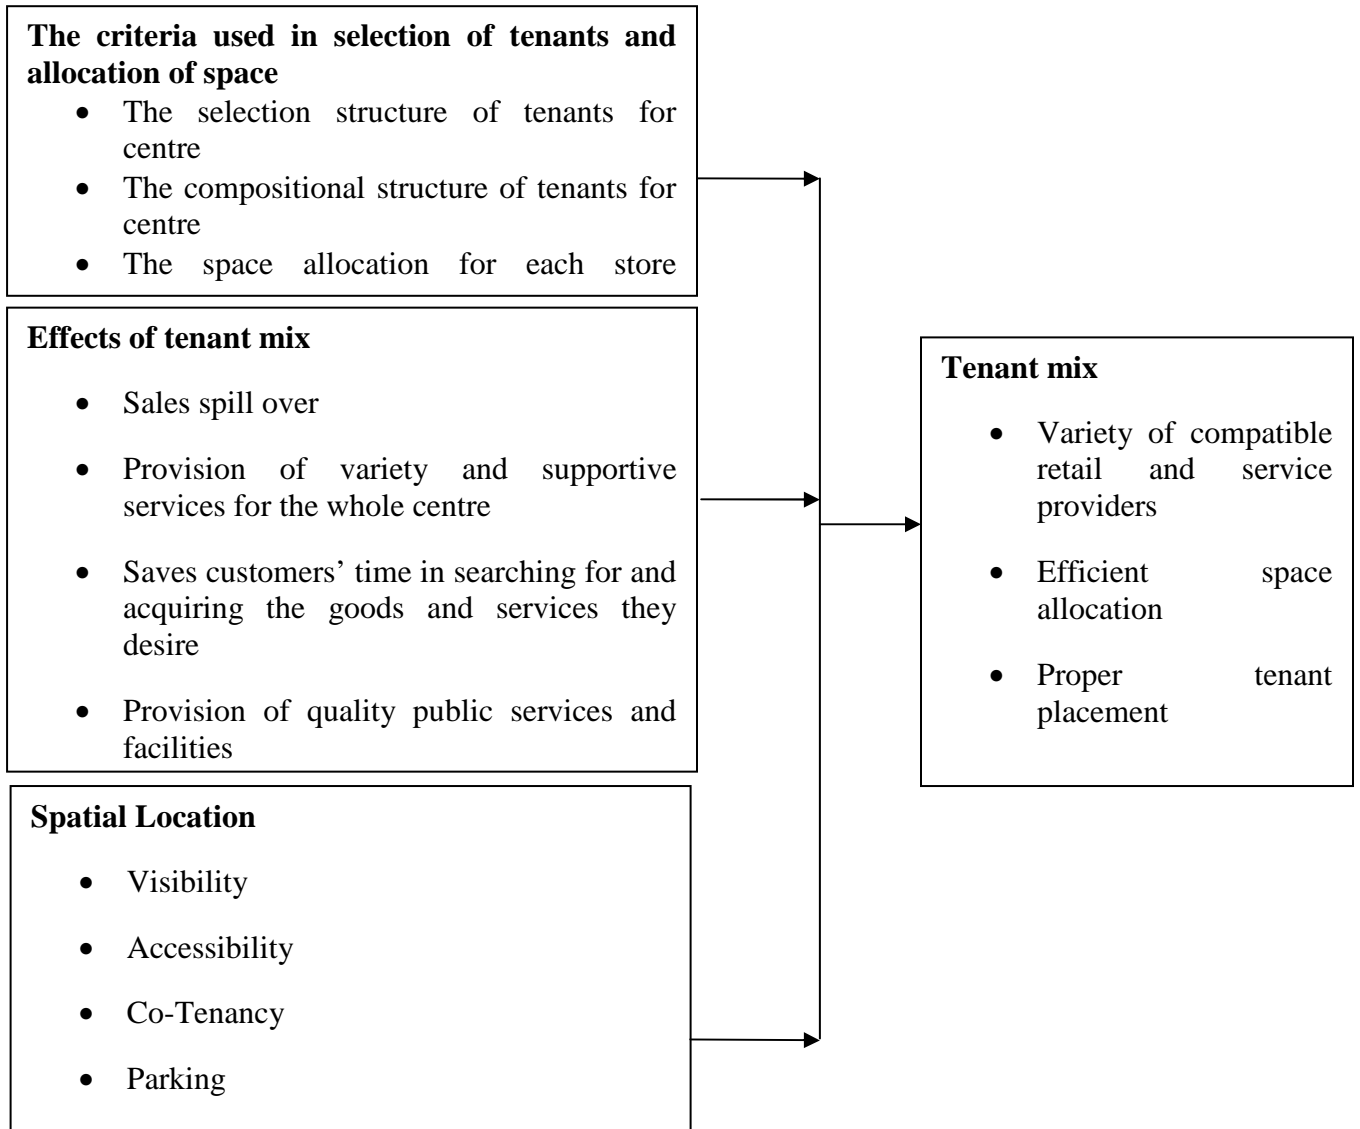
**The criteria used in selection of tenants and allocation of space**

- The selection structure of tenants for centre
- The compositional structure of tenants for centre
- The space allocation for each store

**Effects of tenant mix**

- Sales spill over
- Provision of variety and supportive services for the whole centre
- Saves customers' time in searching for and acquiring the goods and services they desire
- Provision of quality public services and facilities

**Spatial Location**

- Visibility
- Accessibility
- Co-Tenancy
- Parking

**Tenant mix**

- Variety of compatible retail and service providers
- Efficient space allocation
- Proper tenant placement